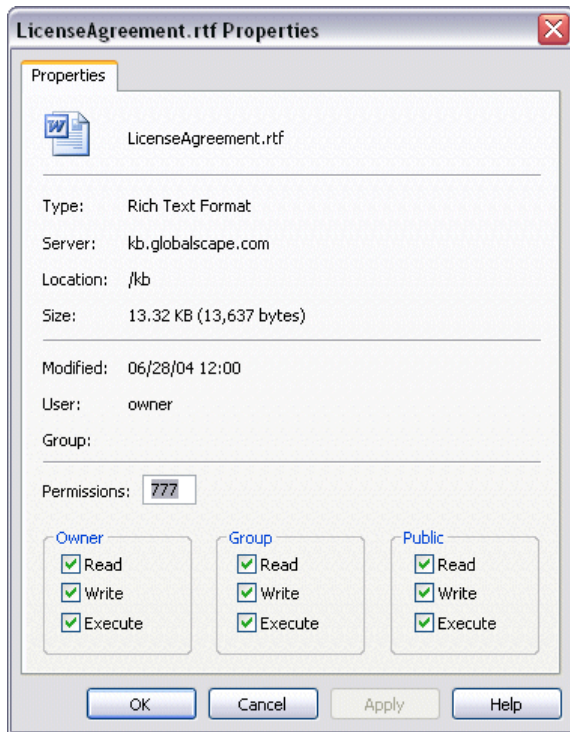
LicenseAgreement.rtf Properties

Properties

LicenseAgreement.rtf

Type: Rich Text Format

Server: kb.globalscape.com

Location: /kb

Size: 13.32 KB (13,637 bytes)

Modified: 06/28/04 12:00

User: owner

Group:

Permissions: 777

Owner
Read
Write
Execute

Group
Read
Write
Execute

Public
Read
Write
Execute

OK Cancel Apply Help